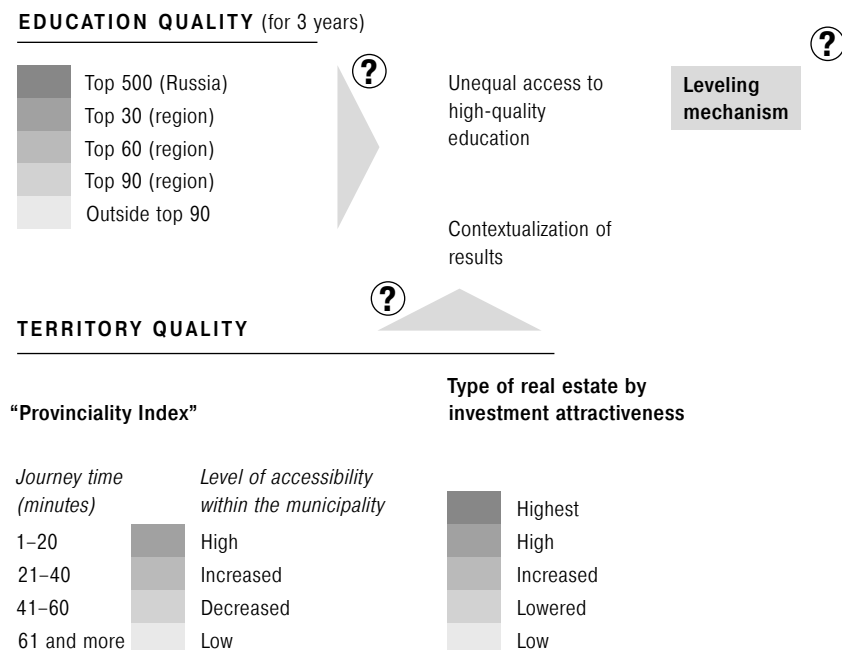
EDUCATION QUALITY (for 3 years)

Top 500 (Russia)
Top 30 (region)
Top 60 (region)
Top 90 (region)
Outside top 90

?

Unequal access to high-quality education

?

Leveling mechanism

Contextualization of results

?

TERRITORY QUALITY

"Provinciality Index"

Type of real estate by investment attractiveness

| Journey time (minutes) | Level of accessibility within the municipality |
|---|---|
| 1–20 | High |
| 21–40 | Increased |
| 41–60 | Decreased |
| 61 and more | Low |

Highest
High
Increased
Lowered
Low